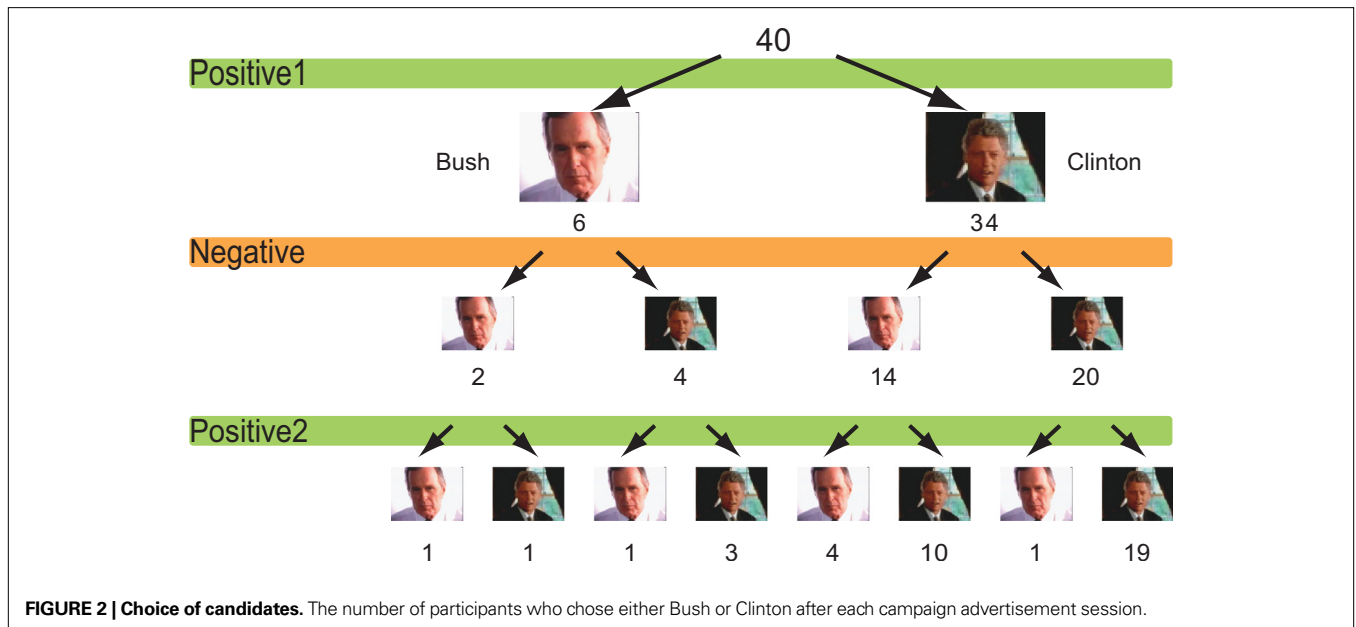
40

Positive1

Bush

Clinton

6

34

Negative

2

4

14

20

Positive2

1 1 1 3 4 10 1 19

**FIGURE 2 | Choice of candidates.** The number of participants who chose either Bush or Clinton after each campaign advertisement session.